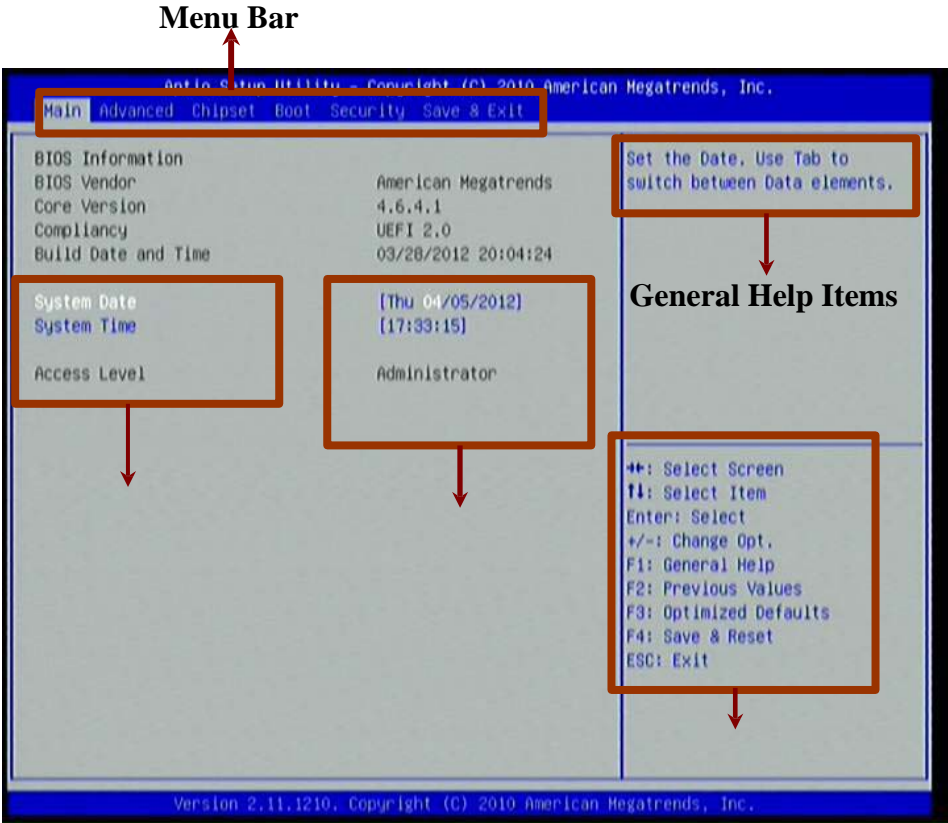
Menu Bar

Aptio Setup Utility - Copyright (C) 2010 American Megatrends, Inc.

Main Advanced Chipset Boot Security Save & Exit

BIOS Information
BIOS Vendor American Megatrends
Core Version 4.6.4.1
Compliancy UEFI 2.0
Build Date and Time 03/28/2012 20:04:24

System Date [Thu 04/05/2012]
System Time [17:33:15]

Access Level Administrator

Set the Date. Use Tab to switch between Data elements.

General Help Items

→←: Select Screen
↑↓: Select Item
Enter: Select
+/-: Change Opt.
F1: General Help
F2: Previous Values
F3: Optimized Defaults
F4: Save & Reset
ESC: Exit

Version 2.11.1210. Copyright (C) 2010 American Megatrends, Inc.